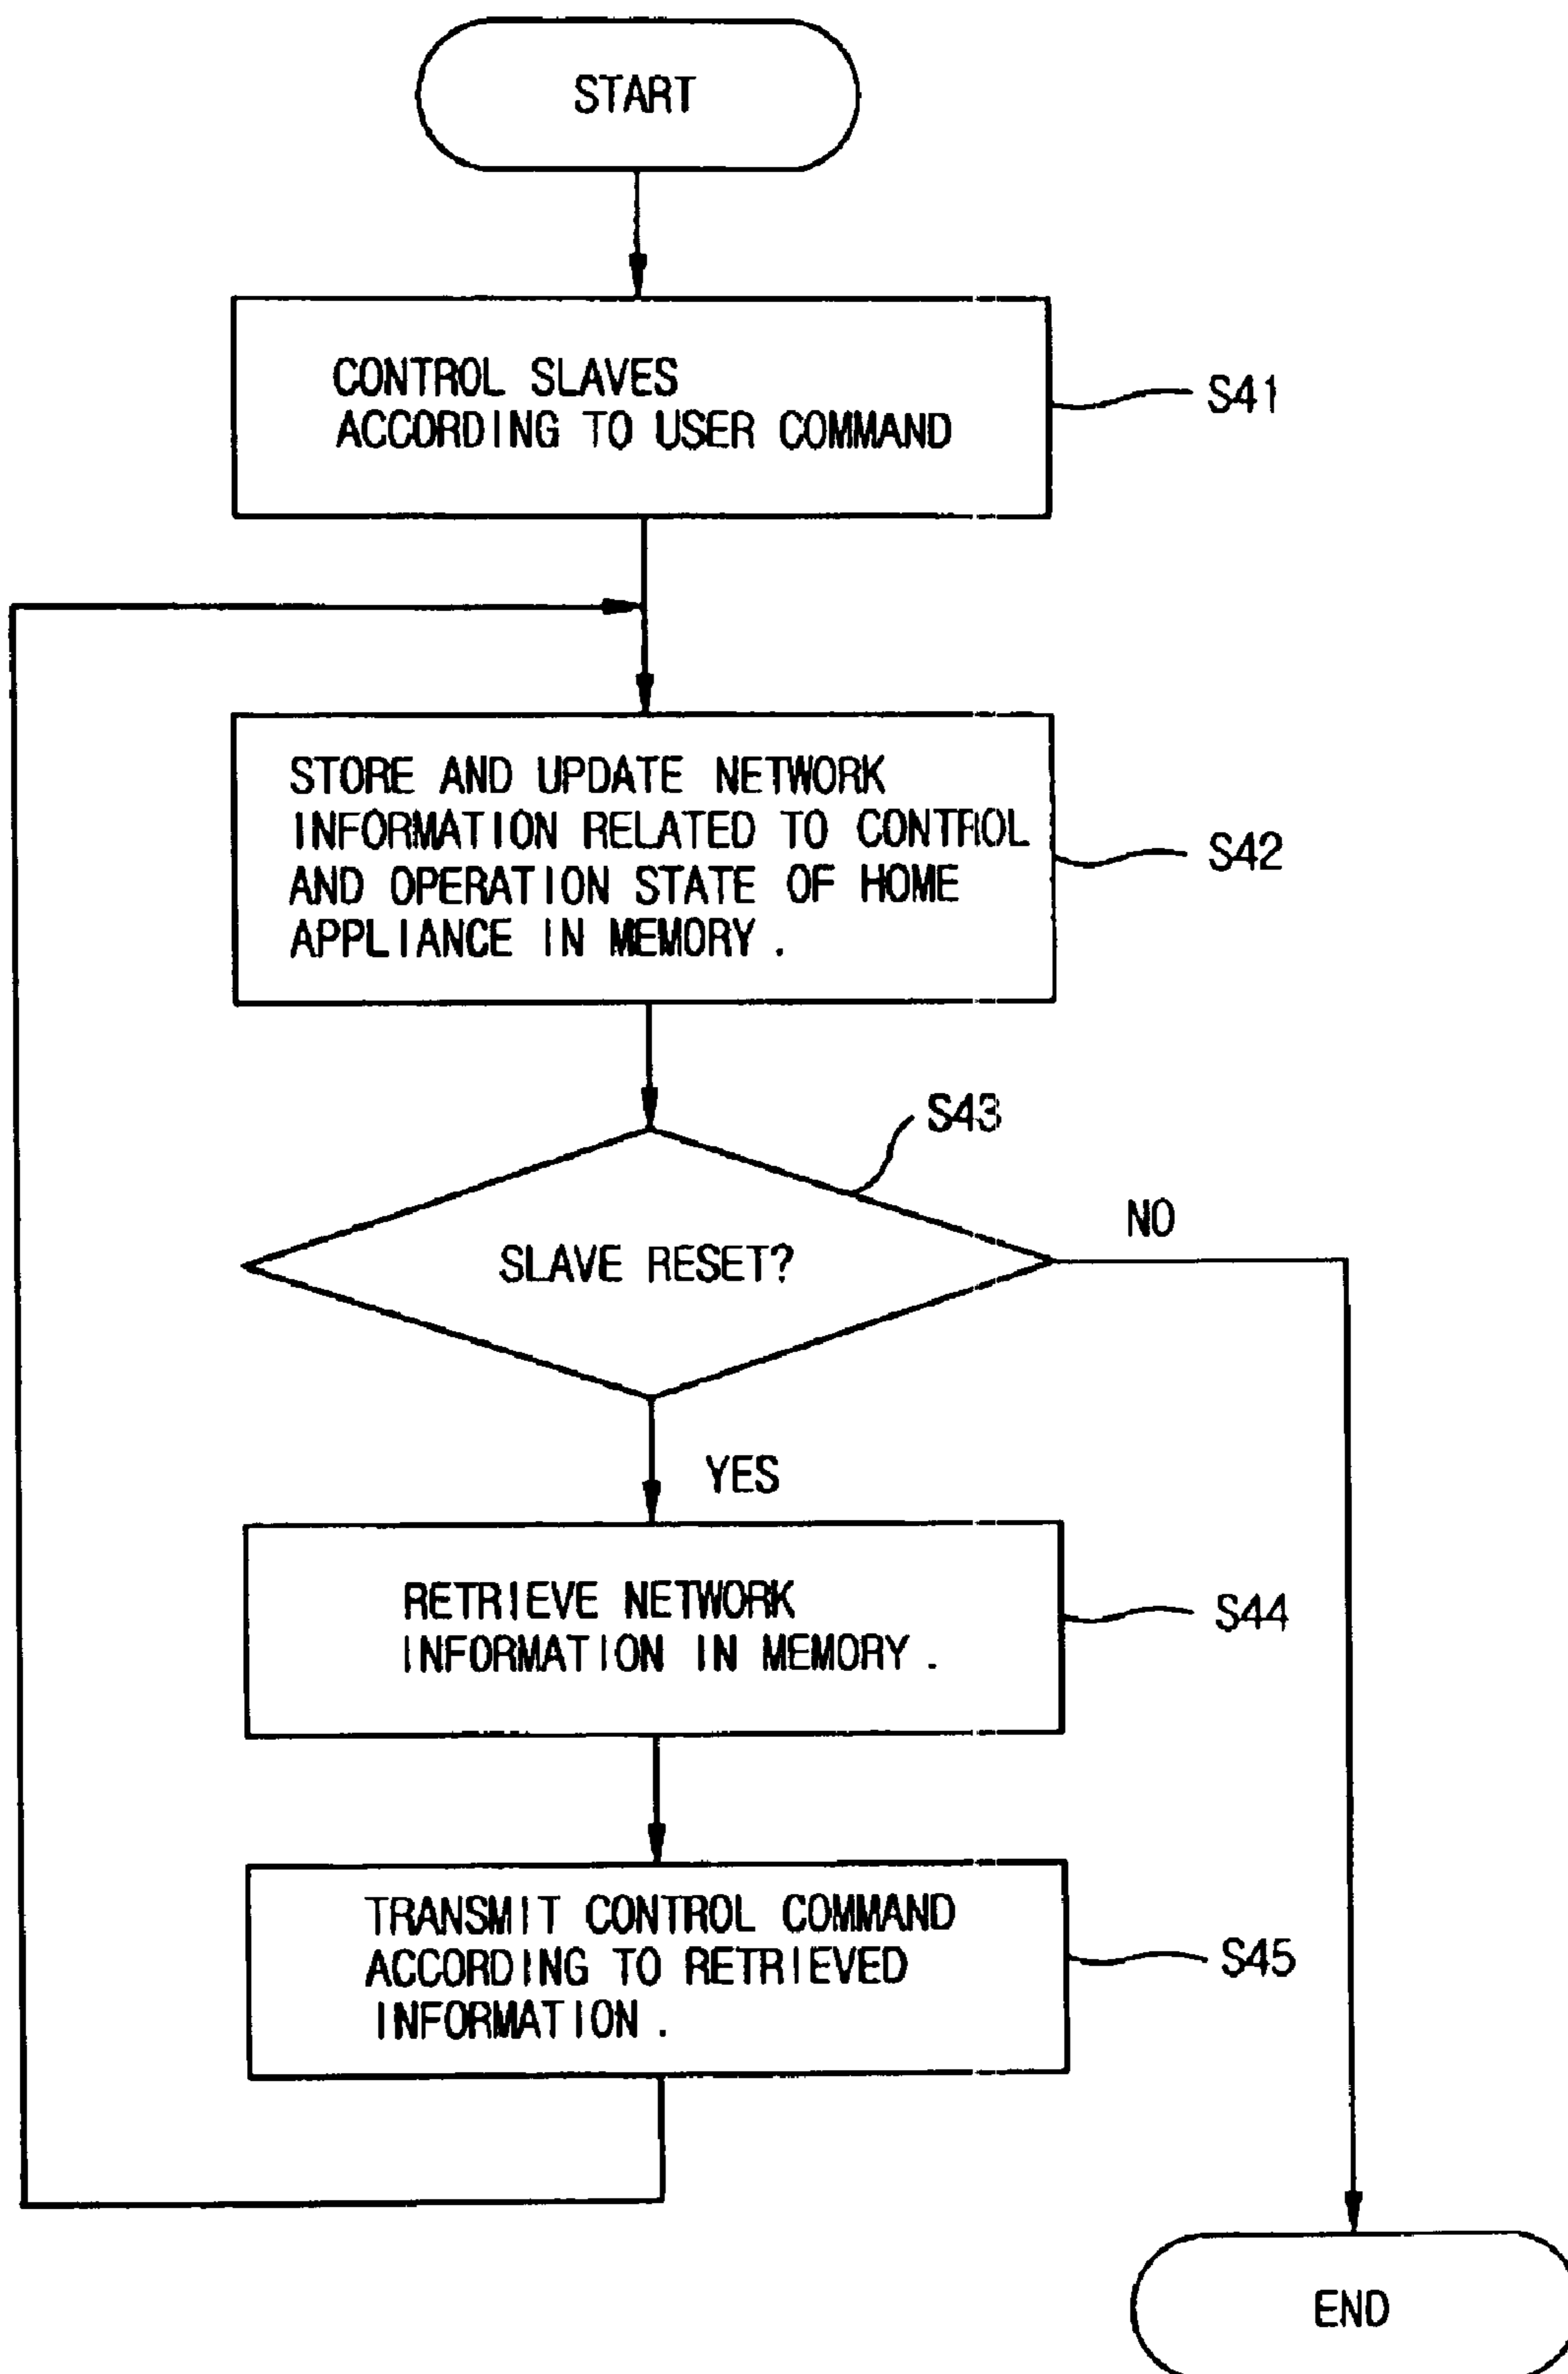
START

CONTROL SLAVES ACCORDING TO USER COMMAND

S41

STORE AND UPDATE NETWORK INFORMATION RELATED TO CONTROL AND OPERATION STATE OF HOME APPLIANCE IN MEMORY.

S42

S43

SLAVE RESET?

NO

YES

RETRIEVE NETWORK INFORMATION IN MEMORY.

S44

TRANSMIT CONTROL COMMAND ACCORDING TO RETRIEVED INFORMATION.

S45

END